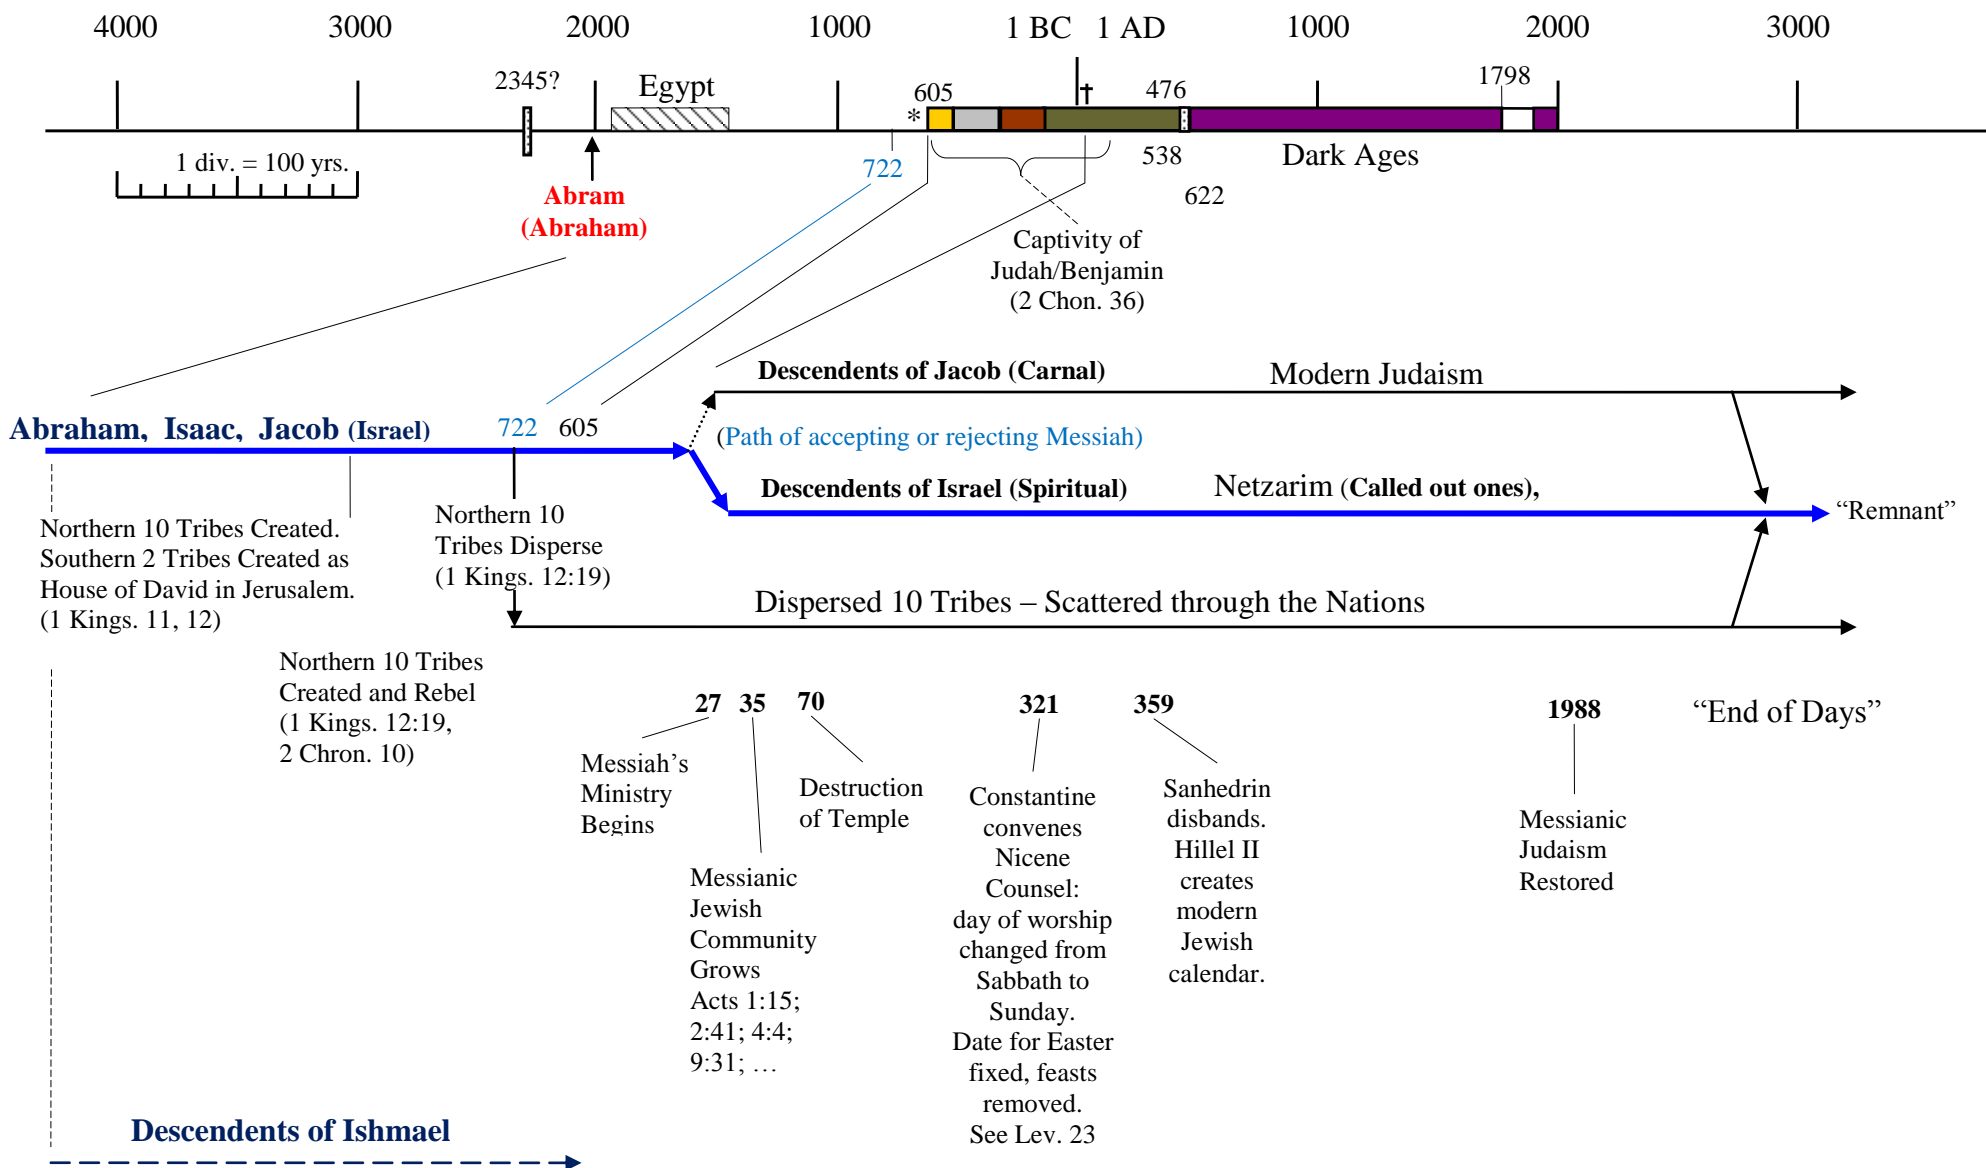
4000 3000 2000 1000 1 BC 1 AD 1000 2000 3000

2345? Egypt 605 476 1798

* †

1 div. = 100 yrs.

Abram (Abraham)

722

538

Dark Ages

622

Captivity of Judah/Benjamin (2 Chon. 36)

Descendents of Jacob (Carnal) Modern Judaism

Abraham, Isaac, Jacob (Israel) 722 605

(Path of accepting or rejecting Messiah)

Descendents of Israel (Spiritual) Netzarim (Called out ones), “Remnant”

Northern 10 Tribes Created. Southern 2 Tribes Created as House of David in Jerusalem. (1 Kings. 11, 12)

Northern 10 Tribes Disperse (1 Kings. 12:19)

Dispersed 10 Tribes – Scattered through the Nations

Northern 10 Tribes Created and Rebel (1 Kings. 12:19, 2 Chron. 10)

27 35 70 321 359 1988 “End of Days”

Messiah’s Ministry Begins

Destruction of Temple

Messianic Jewish Community Grows Acts 1:15; 2:41; 4:4; 9:31; …

Constantine convenes Nicene Counsel: day of worship changed from Sabbath to Sunday. Date for Easter fixed, feasts removed. See Lev. 23

Sanhedrin disbands. Hillel II creates modern Jewish calendar.

Messianic Judaism Restored

Descendents of Ishmael